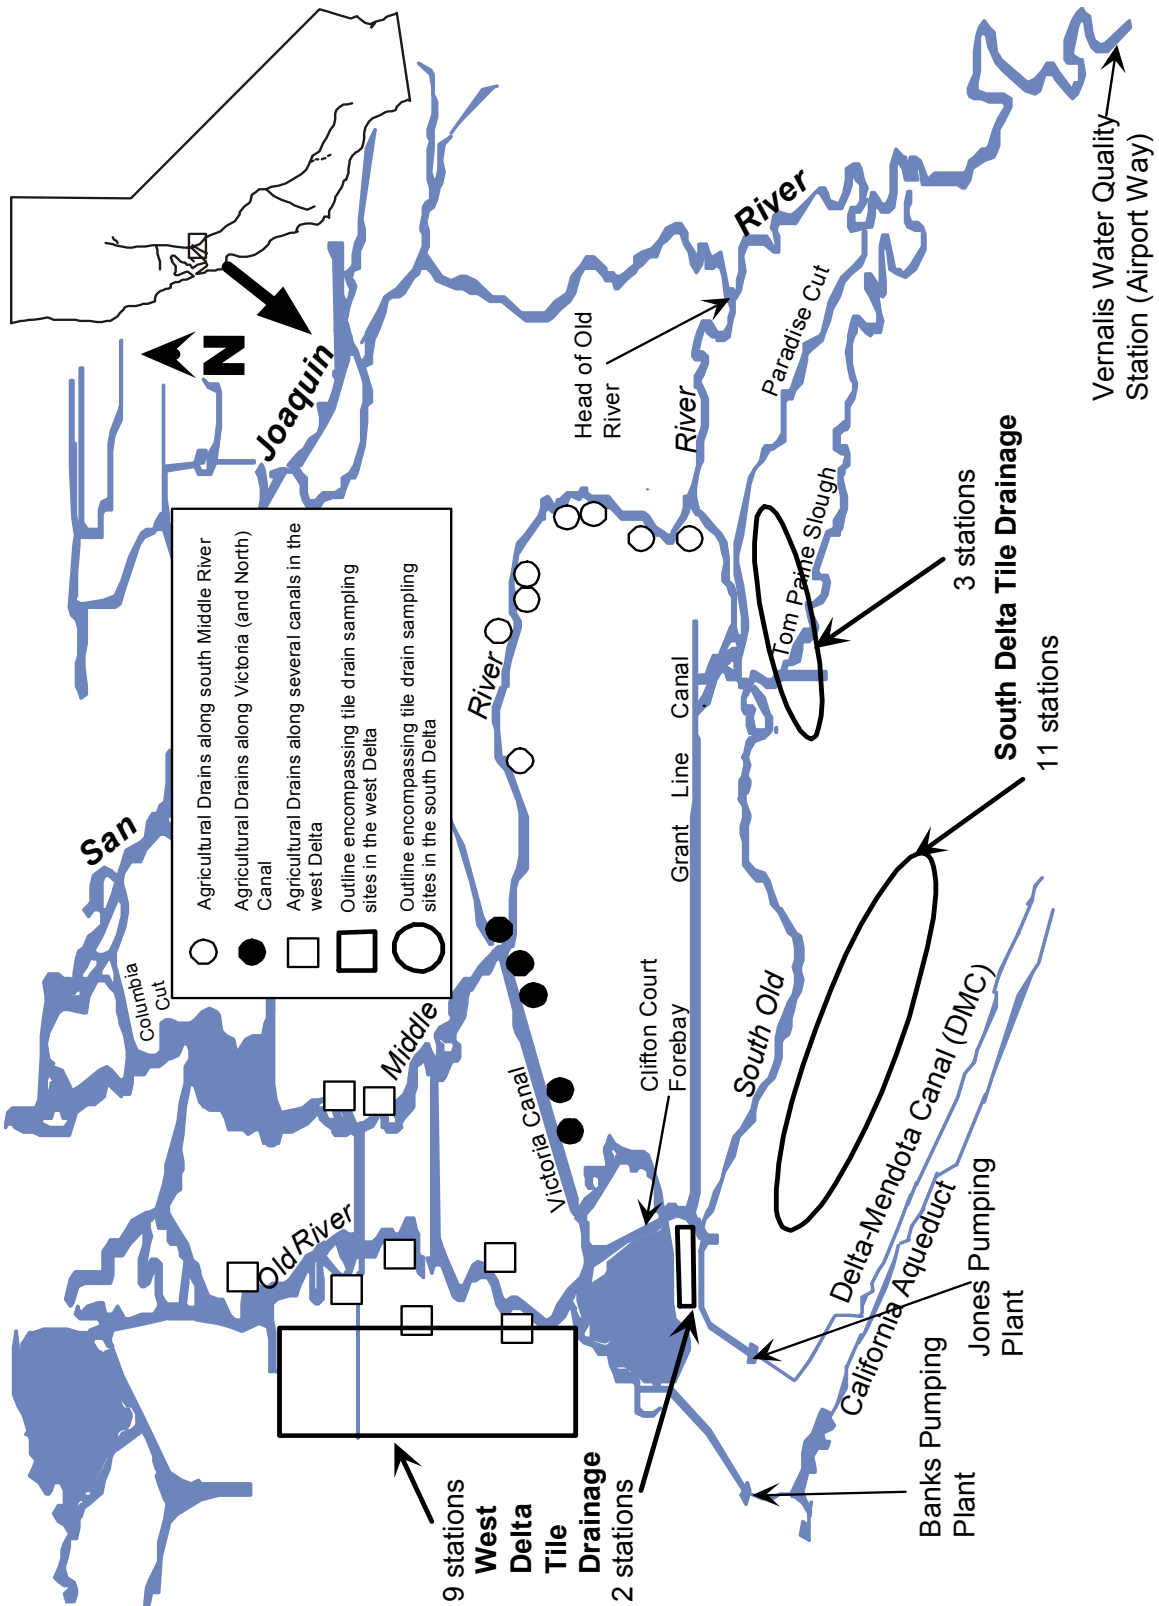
N

San

Joaquin

River

Vernalis Water Quality Station (Airport Way)

Head of Old River

River

Paradise Cut

Tom Paine Slough

3 stations

South Delta Tile Drainage

11 stations

Agricultural Drains along south Middle River

Agricultural Drains along Victoria (and North) Canal

Agricultural Drains along several canals in the west Delta

Outline encompassing tile drain sampling sites in the west Delta

Outline encompassing tile drain sampling sites in the south Delta

River

Grant Line Canal

Columbia Cut

Middle

Victoria Canal

Clifton Court Forebay

South Old

Delta-Mendota Canal (DMC)

California Aqueduct

Jones Pumping Plant

Banks Pumping Plant

Old River

9 stations
West Delta Tile Drainage
2 stations